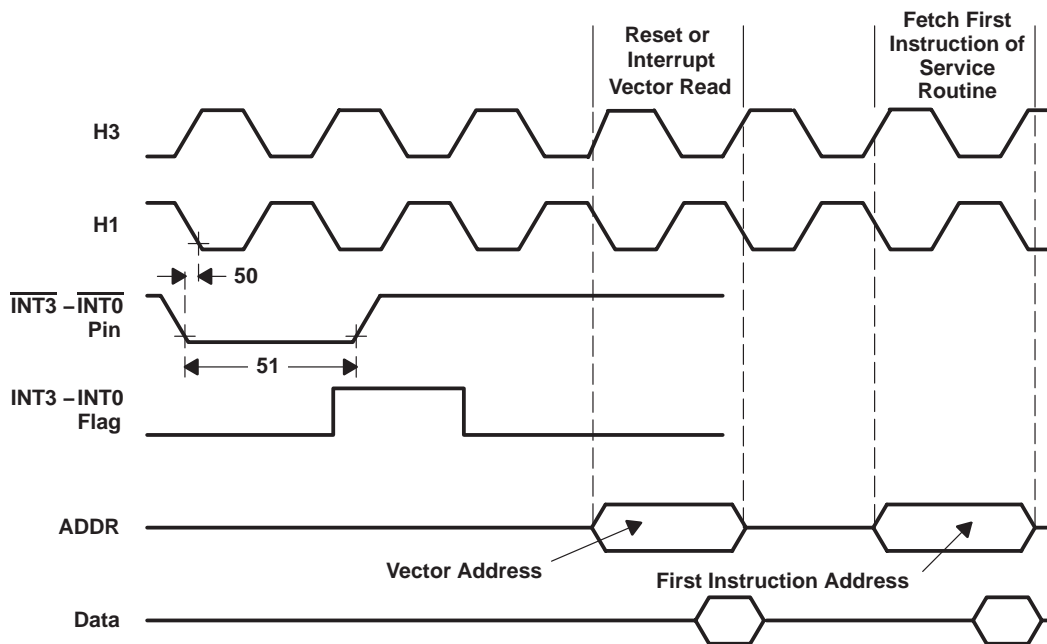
Reset or Interrupt Vector Read

Fetch First Instruction of Service Routine

H3

H1

50

$\overline{INT3}$ – $\overline{INT0}$ Pin

51

INT3 – INT0 Flag

ADDR

Vector Address

First Instruction Address

Data